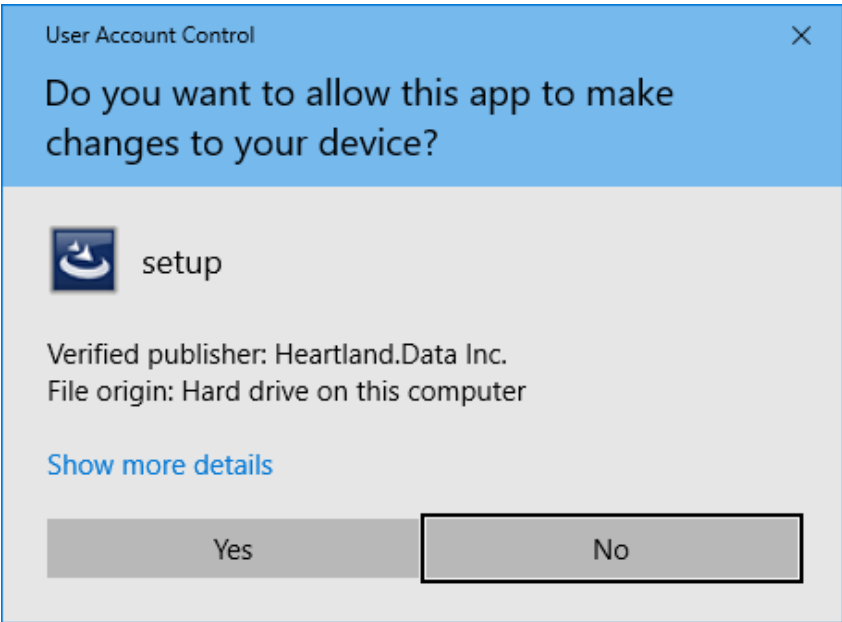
User Account Control

×

Do you want to allow this app to make changes to your device?

setup

Verified publisher: Heartland.Data Inc.
File origin: Hard drive on this computer

Show more details

Yes

No